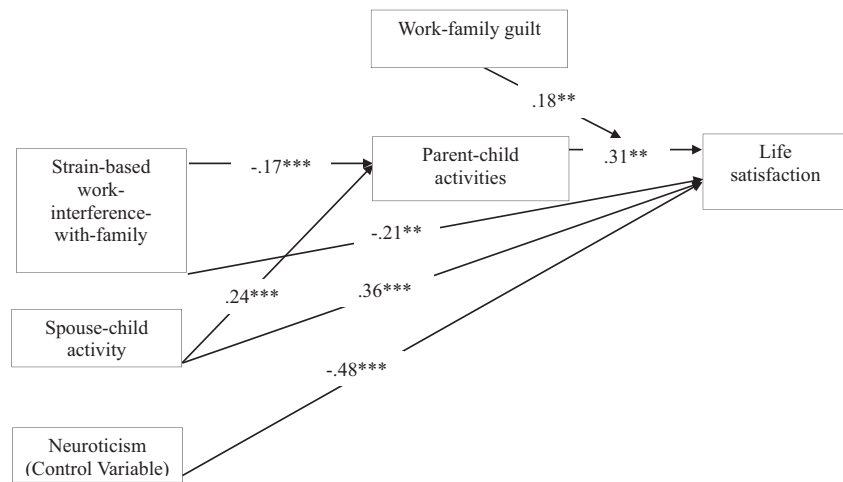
Work-family guilt

.18**

Strain-based work-interference-with-family

-.17***

Parent-child activities

.31**

Life satisfaction

-.21**

.24***

.36***

Spouse-child activity

-.48***

Neuroticism (Control Variable)